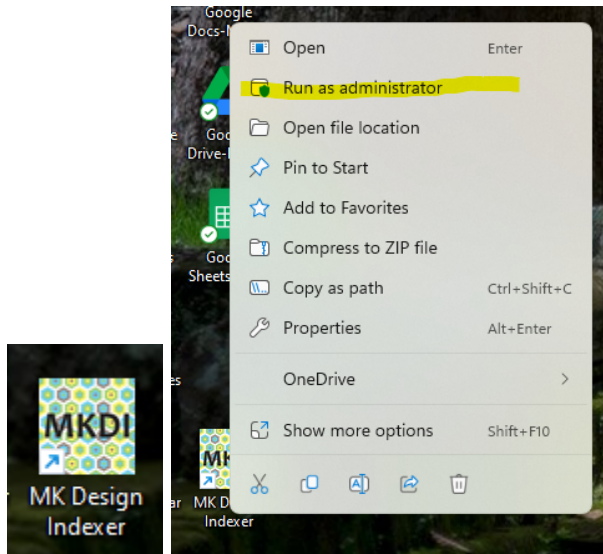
MKDI
MK Design Indexer

Google Docs-N
Goo Drive-
e
Goo Sheets
es
ar
MK D Indexer

Open Enter
Run as administrator
Open file location
Pin to Start
Add to Favorites
Compress to ZIP file
Copy as path Ctrl+Shift+C
Properties Alt+Enter
OneDrive >
Show more options Shift+F10